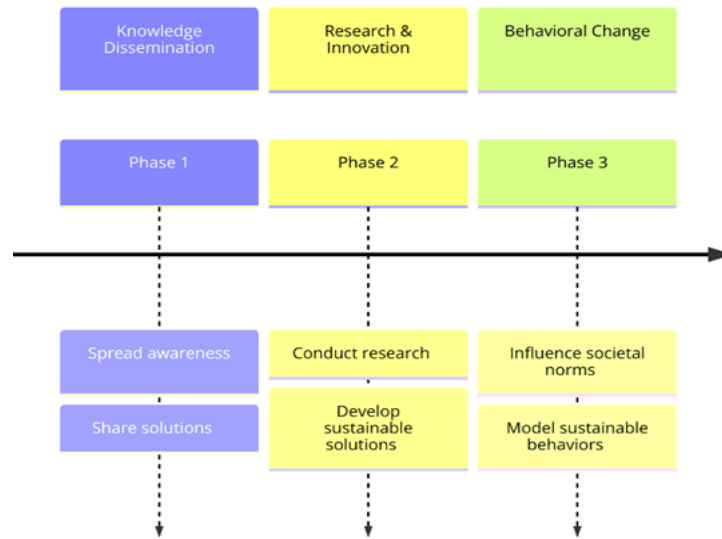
Knowledge Dissemination

Research & Innovation

Behavioral Change

Phase 1

Phase 2

Phase 3

Spread awareness

Share solutions

Conduct research

Develop sustainable solutions

Influence societal norms

Model sustainable behaviors